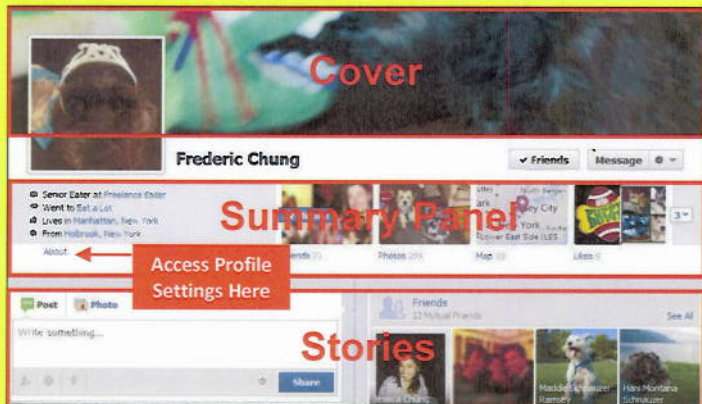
Cover

Frederic Chung

✓ Friends

Message

Senior Eater at Freelance Eater

Went to Eat a Lot

Lives in Manhattan, New York

From Holbrook, New York

About

Summary Panel

Access Profile Settings Here

Friends 71

Photos 295

Map 10

Likes 6

3

Post

Photo

Write something...

Share

Stories

Friends

13 Mutual Friends

See All

Jessica Chung

Maddie Schnauzer Ramsey

Hani Montana Schnauzer